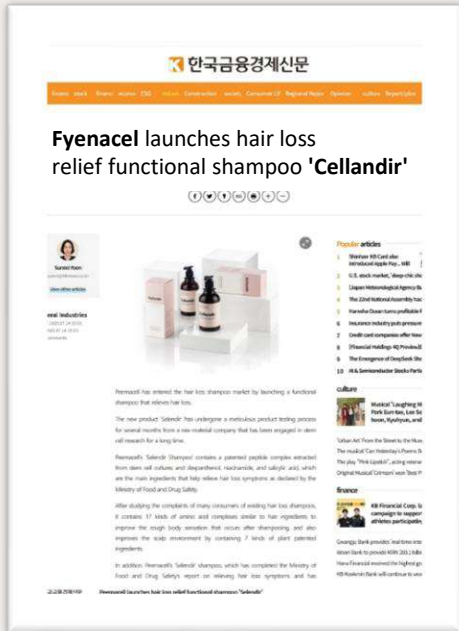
한국금융경제신문

Fyenacel launches hair loss relief functional shampoo 'Cellandir'

Popular articles

culture

finance

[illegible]

Fyenacel has entered the hair loss shampoo market by launching a functional shampoo that relieves hair loss.

The new product 'Selendir' has undergone a meticulous product testing process for several months from a raw material company that has been engaged in stem cell research for a long time.

Fyenacel's 'Selendir Shampoo' contains a patented peptide complex extracted from stem cell cultures and dexpanthenol, niacinamide, and salicylic acid, which are the main ingredients that help relieve hair loss symptoms as declared by the Ministry of Food and Drug Safety.

After studying the complaints of many consumers of existing hair loss shampoos, it contains 17 kinds of amino acid complexes similar to hair ingredients to improve the rough body sensation that occurs after shampooing, and also improves the scalp environment by containing 7 kinds of plant patented ingredients.

In addition, Fyenacel's 'Selendir' shampoo, which has completed the Ministry of Food and Drug Safety's report on relieving hair loss symptoms and has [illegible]

Fyenacel launches hair loss relief functional shampoo 'Selendir'